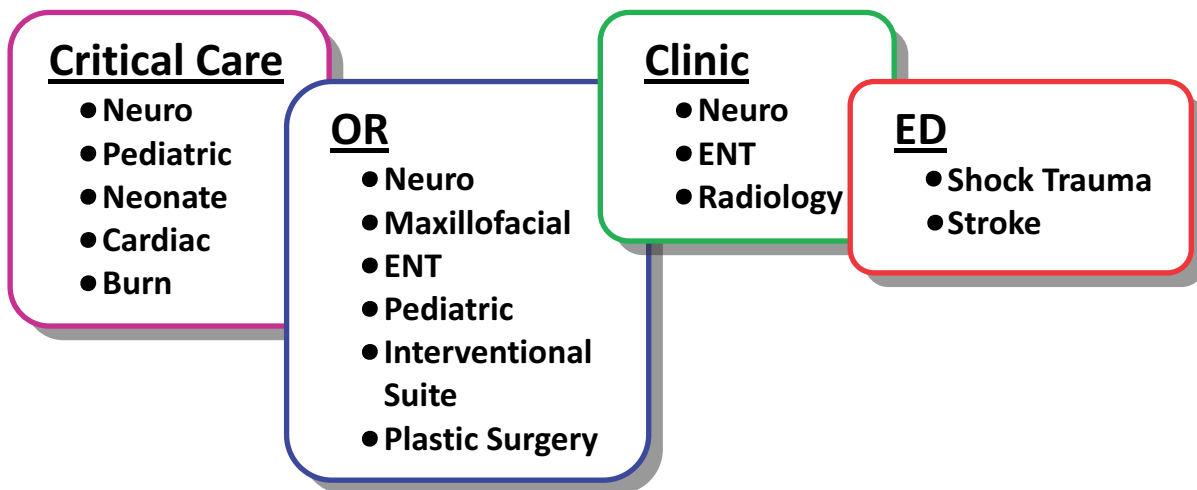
Critical Care
- Neuro
- Pediatric
- Neonate
- Cardiac
- Burn

OR
- Neuro
- Maxillofacial
- ENT
- Pediatric
- Interventional Suite
- Plastic Surgery

Clinic
- Neuro
- ENT
- Radiology

ED
- Shock Trauma
- Stroke